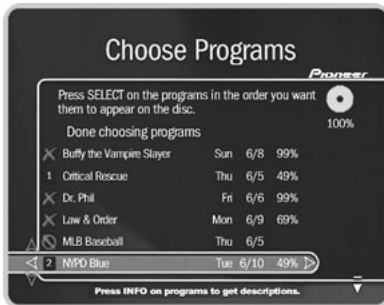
Choose Programs

Pioneer

Press SELECT on the programs in the order you want them to appear on the disc.

100%

Done choosing programs

| | | | | |
|---|---|---|---|---|
| | Buffy the Vampire Slayer | Sun | 6/8 | 99% |
| 1 | Critical Rescue | Thu | 6/5 | 49% |
| | Dr. Phil | Fri | 6/6 | 99% |
| | Law & Order | Mon | 6/9 | 69% |
| | MLB Baseball | Thu | 6/5 | |
| 2 | NYPD Blue | Tue | 6/10 | 49% |

Press INFO on programs to get descriptions.